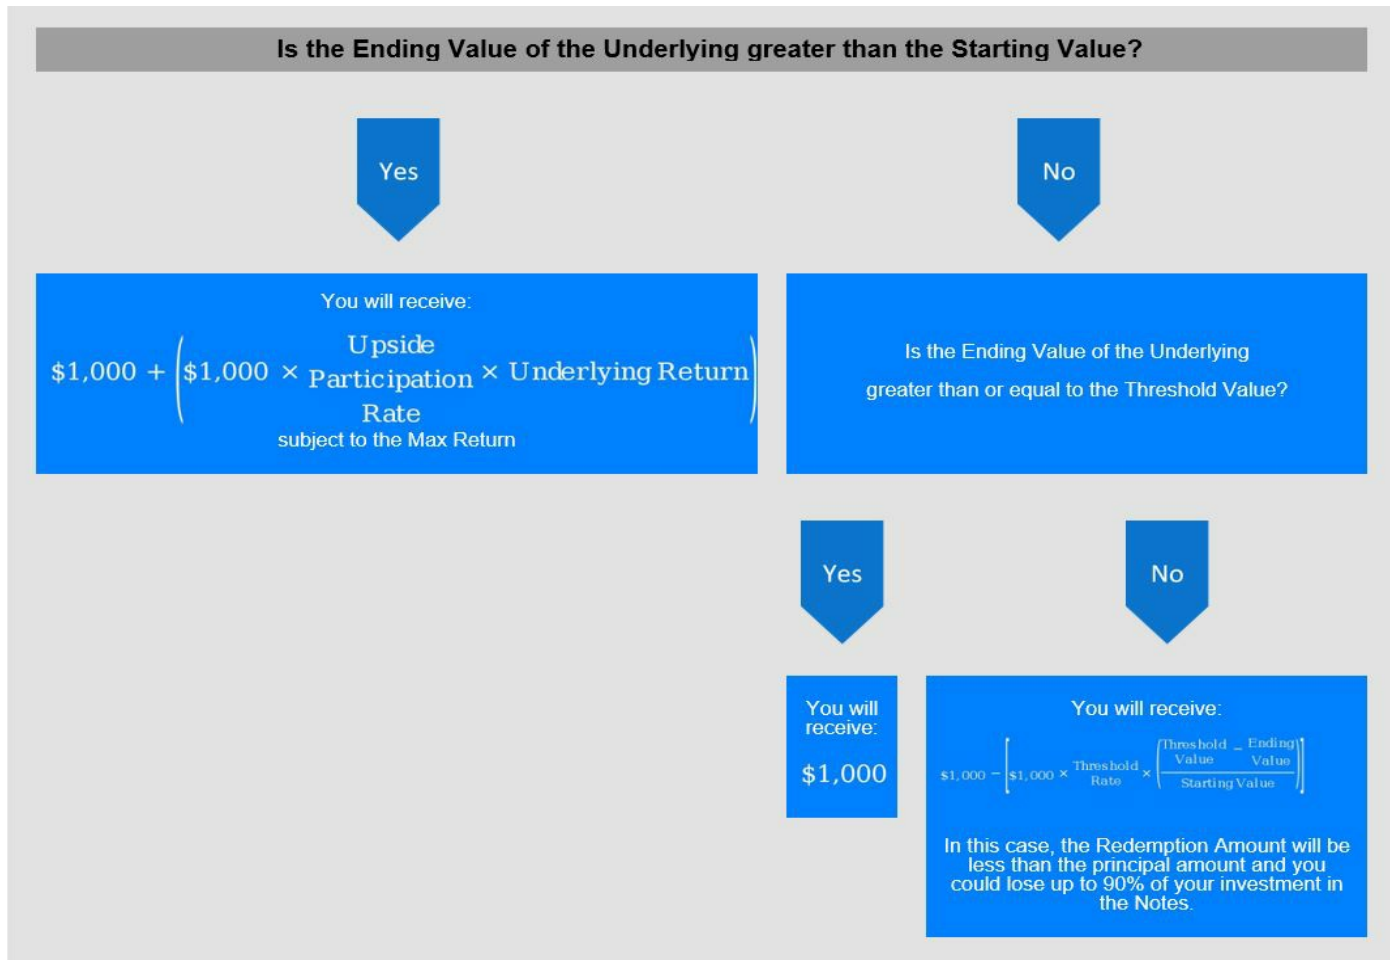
Is the Ending Value of the Underlying greater than the Starting Value?

Yes

No

You will receive:

$\$1,000 + \left(\$1,000 \times \begin{matrix}\text{Upside}\\ \text{Participation}\\ \text{Rate}\end{matrix} \times \text{Underlying Return}\right)$

subject to the Max Return

Is the Ending Value of the Underlying greater than or equal to the Threshold Value?

Yes

No

You will receive:

$1,000

You will receive:

$\$1,000 - \left[\$1,000 \times \begin{matrix}\text{Threshold}\\ \text{Rate}\end{matrix} \times \left(\frac{\begin{matrix}\text{Threshold}\\ \text{Value}\end{matrix} - \begin{matrix}\text{Ending}\\ \text{Value}\end{matrix}}{\text{Starting Value}}\right)\right]$

In this case, the Redemption Amount will be less than the principal amount and you could lose up to 90% of your investment in the Notes.